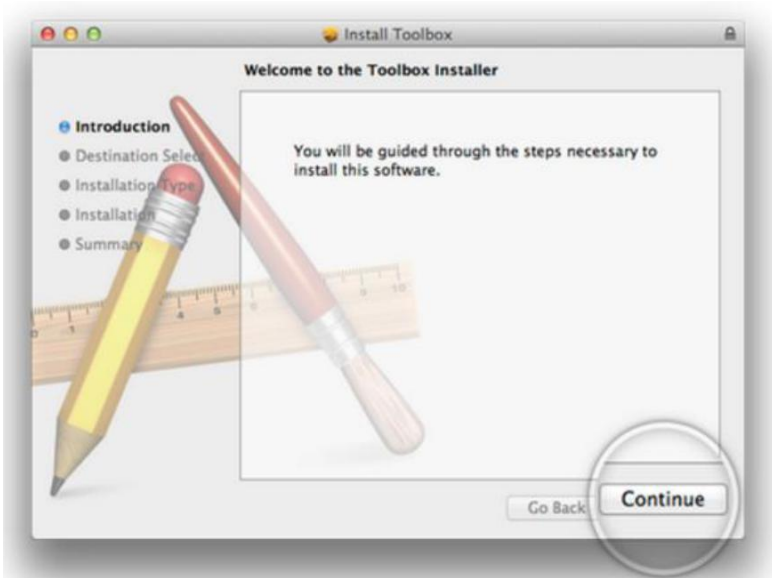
Install Toolbox

Welcome to the Toolbox Installer

Introduction
Destination Select
Installation Type
Installation
Summary

You will be guided through the steps necessary to install this software.

Go Back
Continue